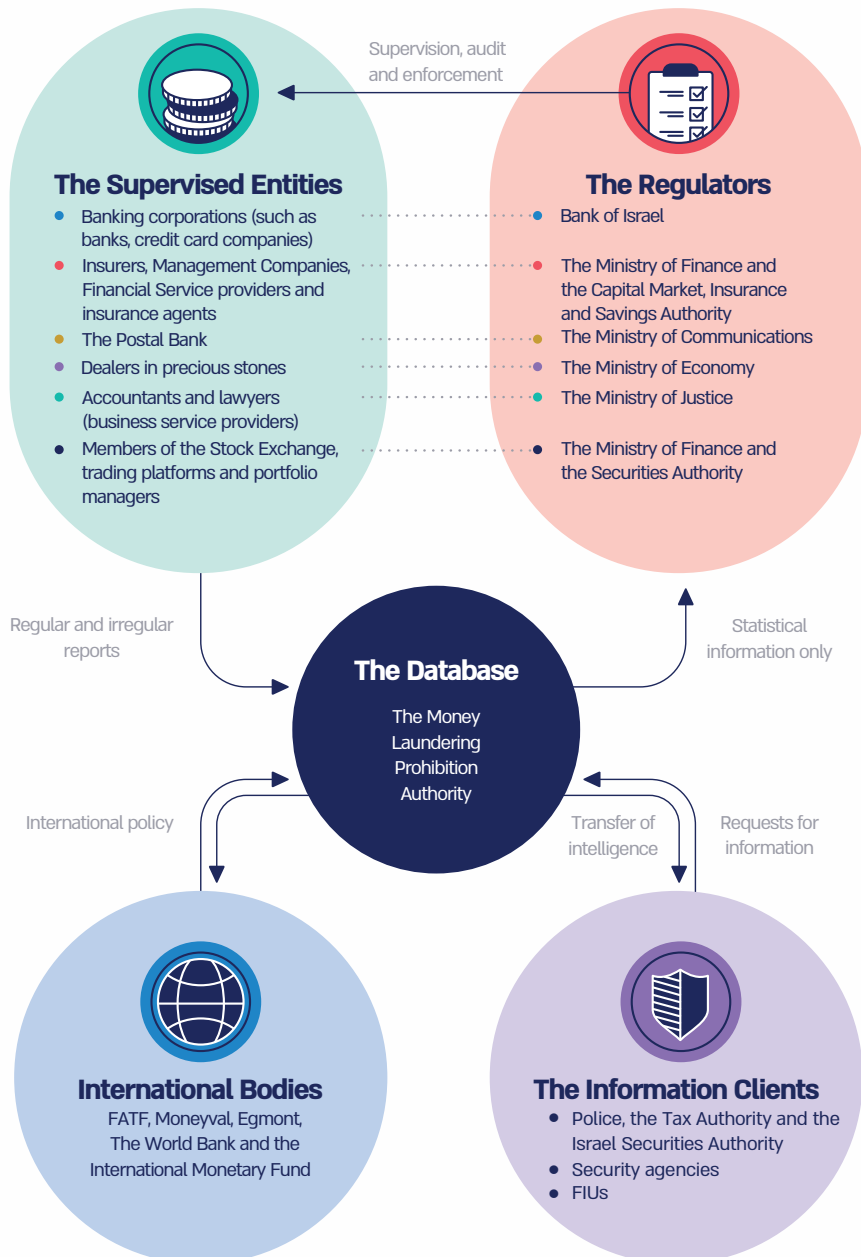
Supervision, audit and enforcement

The Supervised Entities

- Banking corporations (such as banks, credit card companies)
- Insurers, Management Companies, Financial Service providers and insurance agents
- The Postal Bank
- Dealers in precious stones
- Accountants and lawyers (business service providers)
- Members of the Stock Exchange, trading platforms and portfolio managers

The Regulators

- Bank of Israel
- The Ministry of Finance and the Capital Market, Insurance and Savings Authority
- The Ministry of Communications
- The Ministry of Economy
- The Ministry of Justice
- The Ministry of Finance and the Securities Authority

Regular and irregular reports

Statistical information only

The Database

The Money Laundering Prohibition Authority

International policy

Transfer of intelligence

Requests for information

International Bodies

FATF, Moneyval, Egmont, The World Bank and the International Monetary Fund

The Information Clients

- Police, the Tax Authority and the Israel Securities Authority
- Security agencies
- FIUs